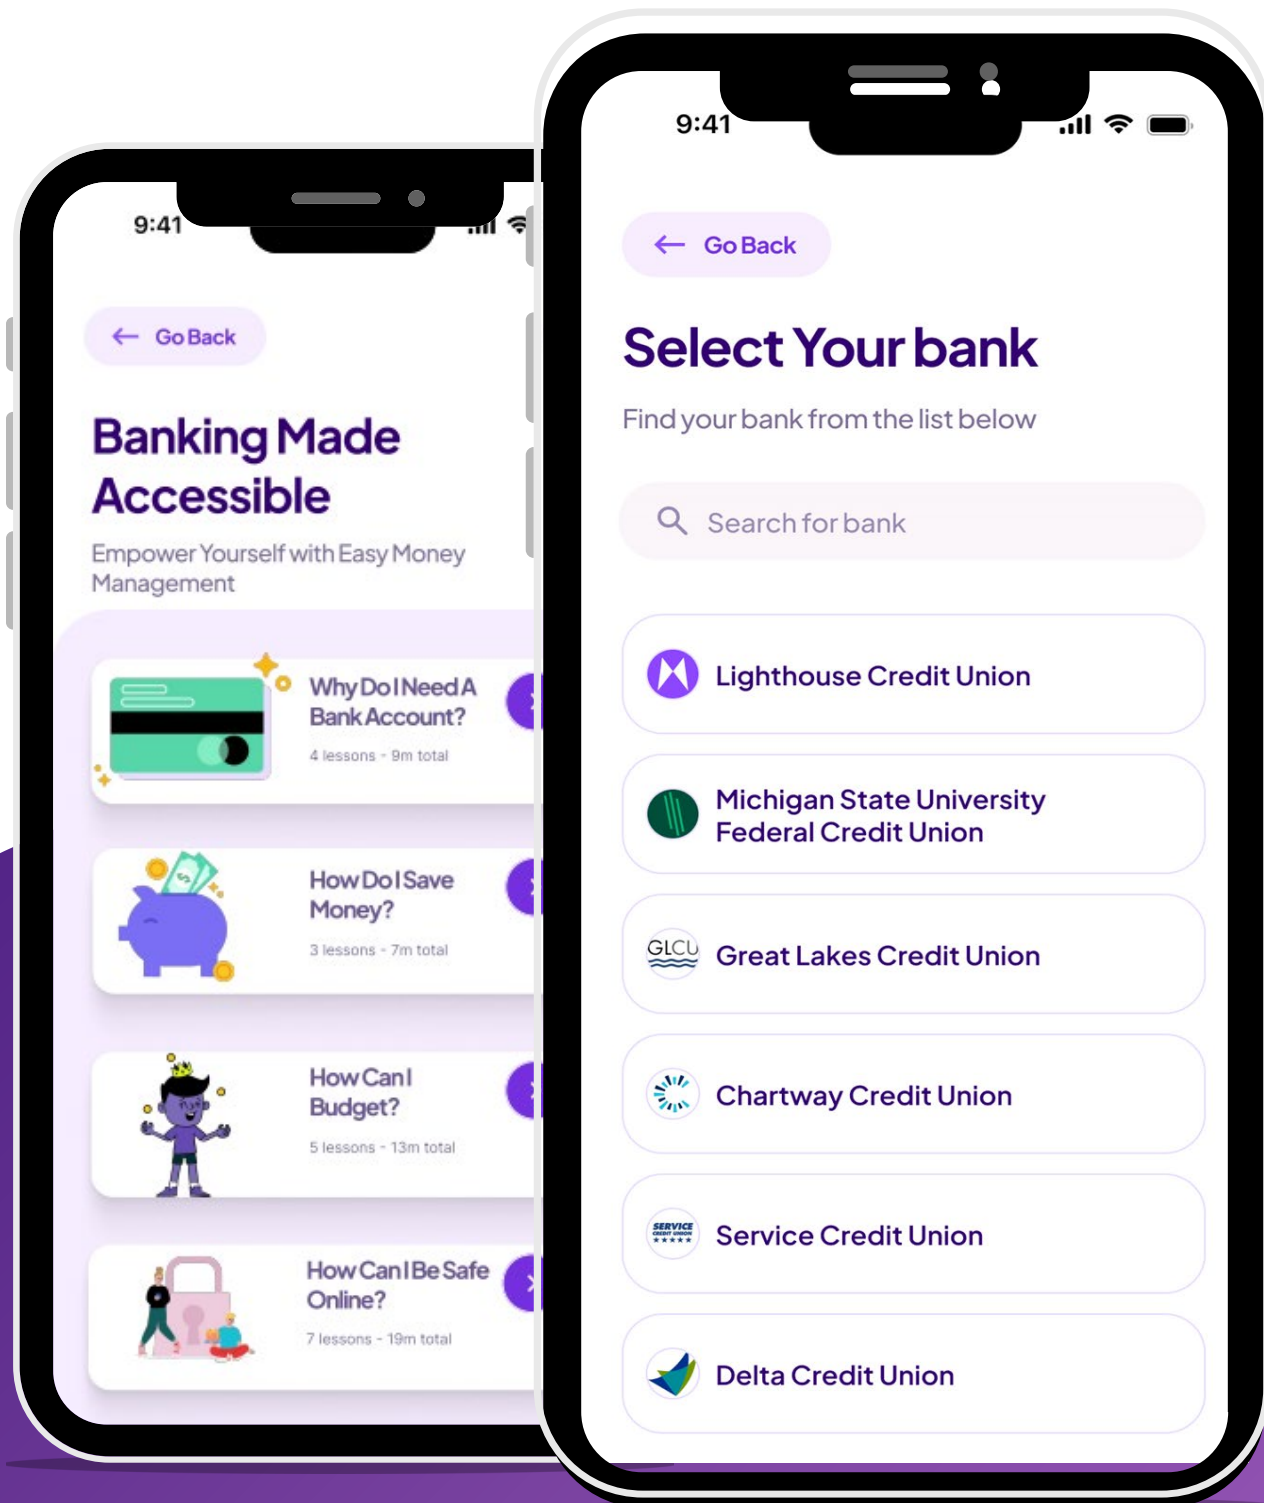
9:41

Go Back

Banking Made Accessible

Empower Yourself with Easy Money Management

Why Do I Need A Bank Account?

4 lessons - 9m total

How Do I Save Money?

3 lessons - 7m total

How Can I Budget?

5 lessons - 13m total

How Can I Be Safe Online?

7 lessons - 19m total

9:41

Go Back

Select Your bank

Find your bank from the list below

Search for bank

Lighthouse Credit Union

Michigan State University Federal Credit Union

GLCU

Great Lakes Credit Union

Chartway Credit Union

SERVICE CREDIT UNION

Service Credit Union

Delta Credit Union